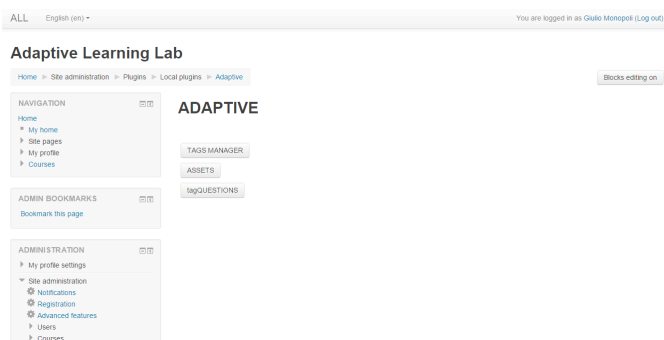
ALL English (en) ▾

You are logged in as Giulio Monopoli (Log out)

Adaptive Learning Lab

Home ▸ Site administration ▸ Plugins ▸ Local plugins ▸ Adaptive

Blocks editing on

NAVIGATION

Home
My home
Site pages
My profile
Courses

ADMIN BOOKMARKS

Bookmark this page

ADMINISTRATION

My profile settings
Site administration
Notifications
Registration
Advanced features
Users
Courses

ADAPTIVE

TAGS MANAGER

ASSETS

tagQUESTIONS